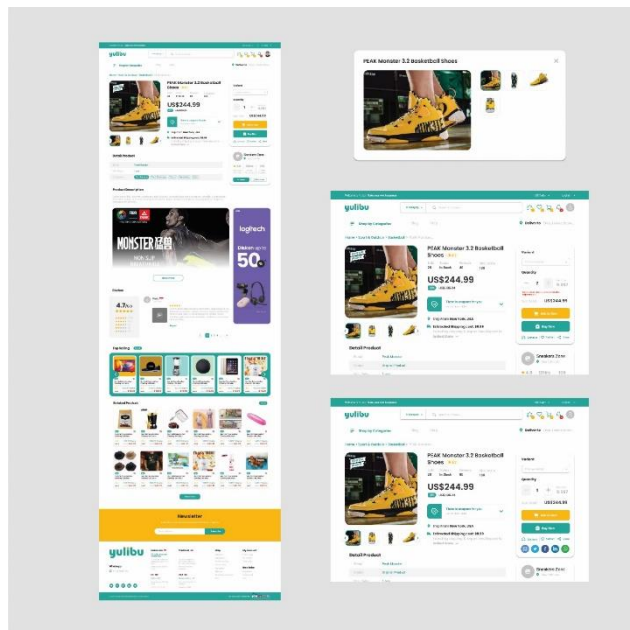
yulibu

PEAK Monster 3.2 Basketball Shoes

US$244.99

Detail Product

Product Description

MONSTER

logitech

50

Reviews

4.7

Top Selling

Related Products

Newsletter

yulibu

PEAK Monster 3.2 Basketball Shoes

yulibu

Shop by Categories

PEAK Monster 3.2 Basketball Shoes

US$244.99

Ship from New York, USA

Estimated Shipping cost US$19

Quantity

US$244.99

Buy Now

Detail Product

Sneakers Store

yulibu

Shop by Categories

PEAK Monster 3.2 Basketball Shoes

US$244.99

Ship from New York, USA

Estimated Shipping cost US$19

Quantity

US$244.99

Detail Product

Sneakers Store